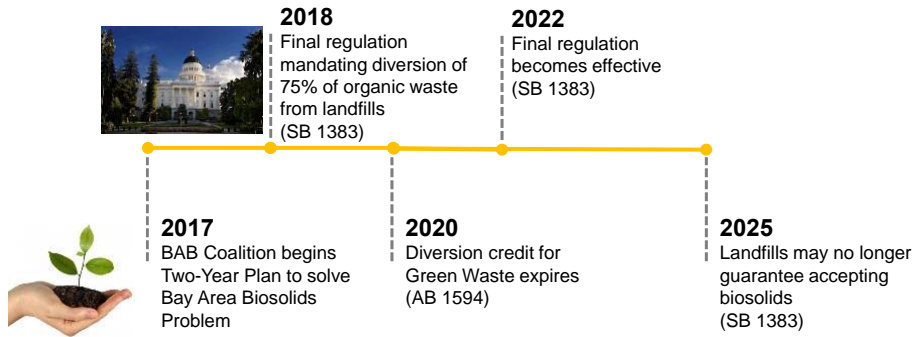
2018
Final regulation mandating diversion of 75% of organic waste from landfills (SB 1383)

2022
Final regulation becomes effective (SB 1383)

2017
BAB Coalition begins Two-Year Plan to solve Bay Area Biosolids Problem

2020
Diversion credit for Green Waste expires (AB 1594)

2025
Landfills may no longer guarantee accepting biosolids (SB 1383)